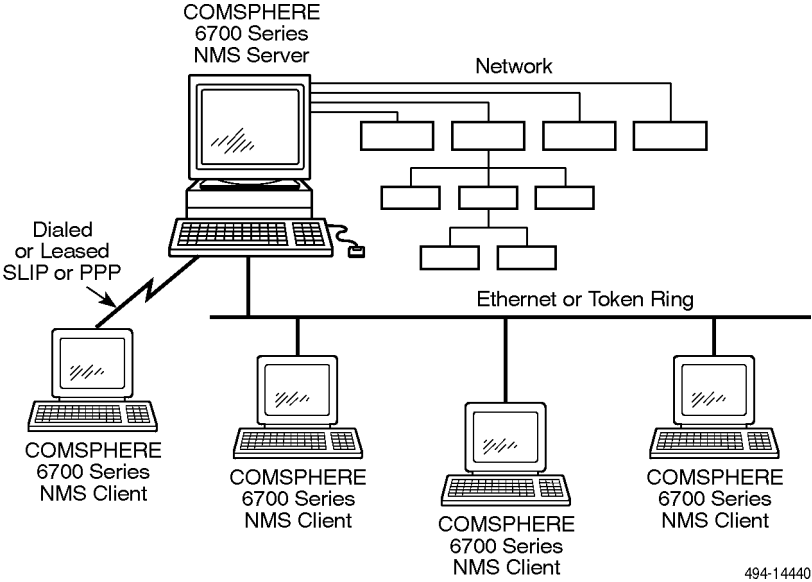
COMSPHERE
6700 Series
NMS Server

Network

Dialed
or Leased
SLIP or PPP

Ethernet or Token Ring

COMSPHERE
6700 Series
NMS Client

COMSPHERE
6700 Series
NMS Client

COMSPHERE
6700 Series
NMS Client

COMSPHERE
6700 Series
NMS Client

494-14440